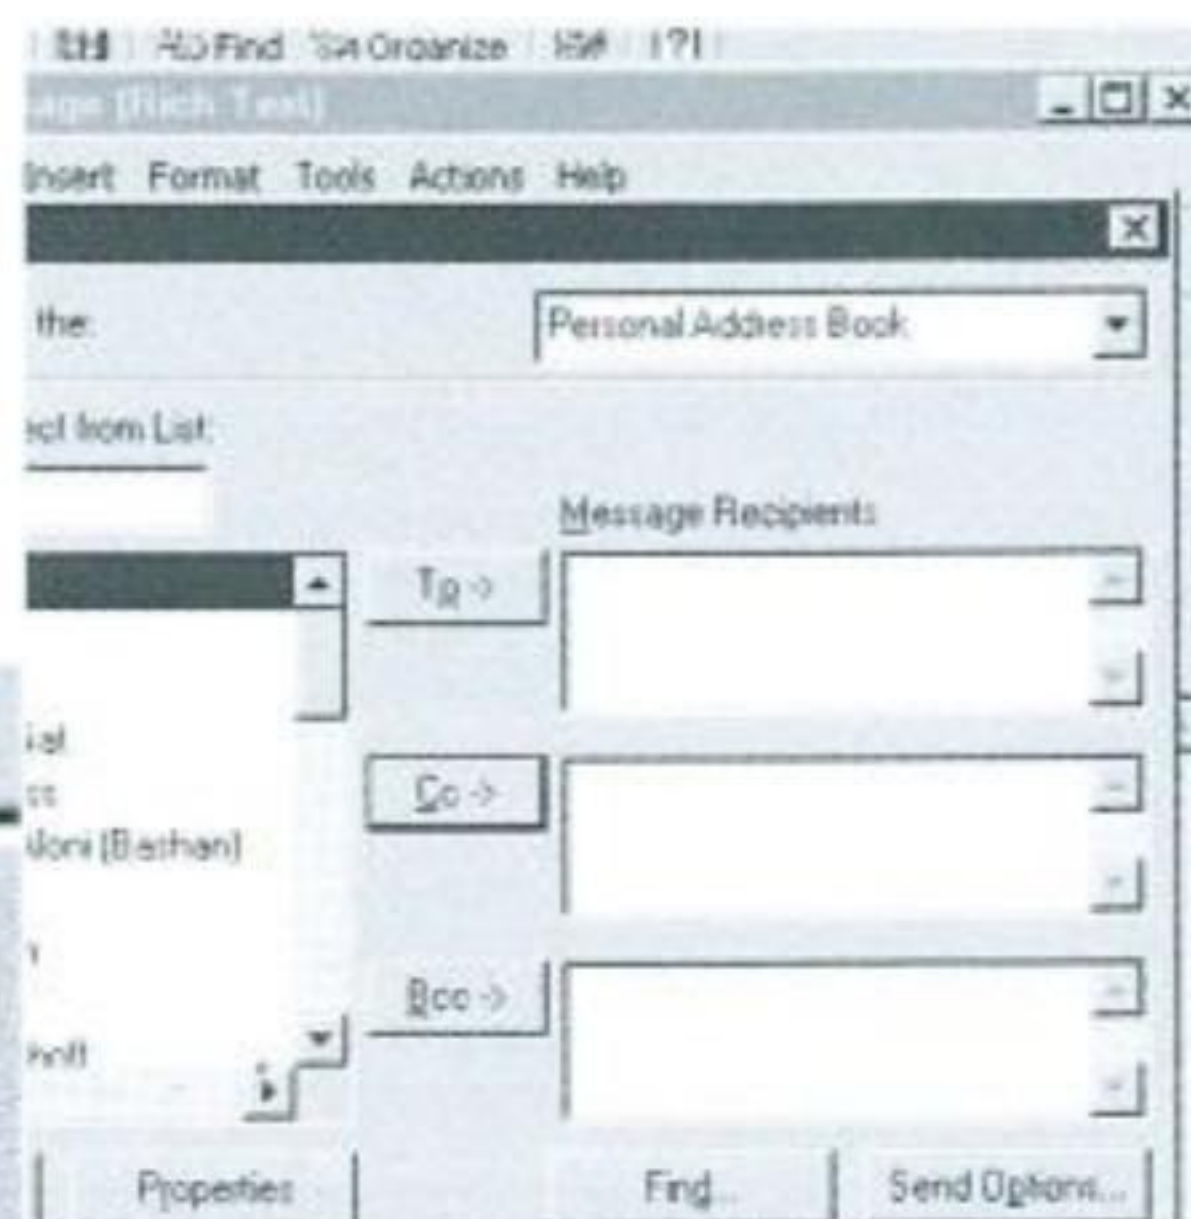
Find Organize ?

age (Rich Text)

Insert Format Tools Actions Help

the:

Personal Address Book

ect from List:

Message Recipients

To ->

ial

ss

Aloni (Bashan)

y

Cc ->

Bcc ->

hoff

Properties

Find...

Send Options...